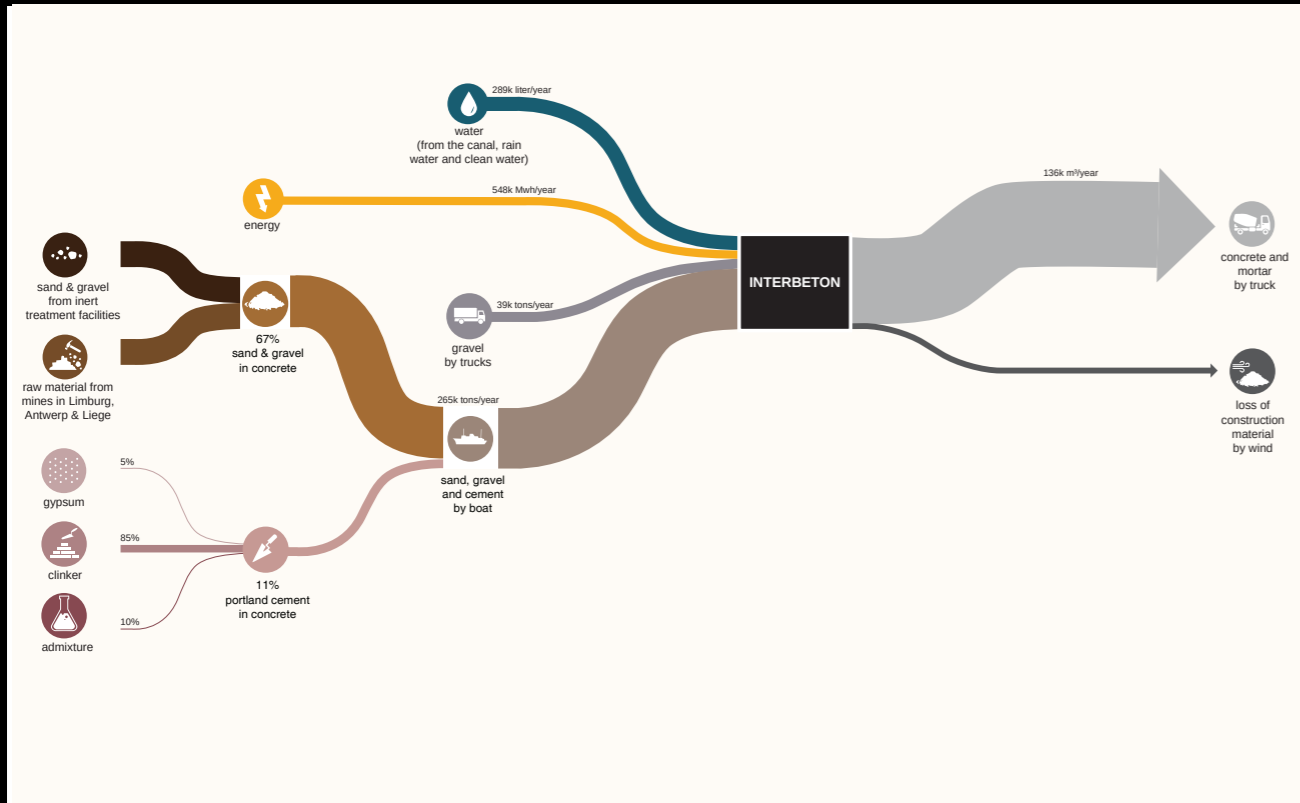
289k liter/year

water
(from the canal, rain water and clean water)

548k Mwh/year

energy

136k m³/year

concrete and mortar by truck

sand & gravel from inert treatment facilities

raw material from mines in Limburg, Antwerp & Liege

67%
sand & gravel in concrete

39k tons/year

gravel by trucks

INTERBETON

loss of construction material by wind

265k tons/year

sand, gravel and cement by boat

5%

gypsum

85%

clinker

10%

admixture

11%
portland cement in concrete